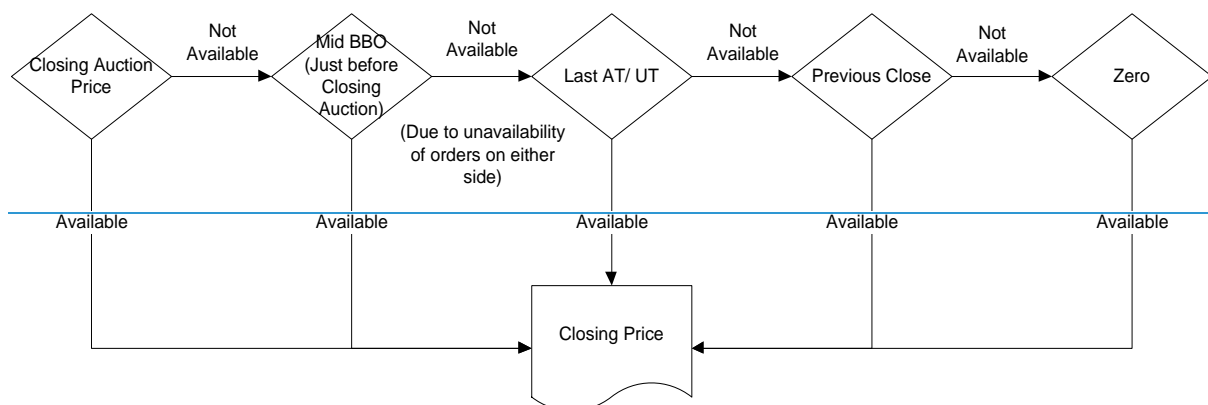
Closing Auction Price

Not Available

Mid BBO (Just before Closing Auction)

Not Available

Last AT/ UT

Not Available

Previous Close

Not Available

Zero

(Due to unavailability of orders on either side)

Available

Available

Available

Available

Available

Closing Price